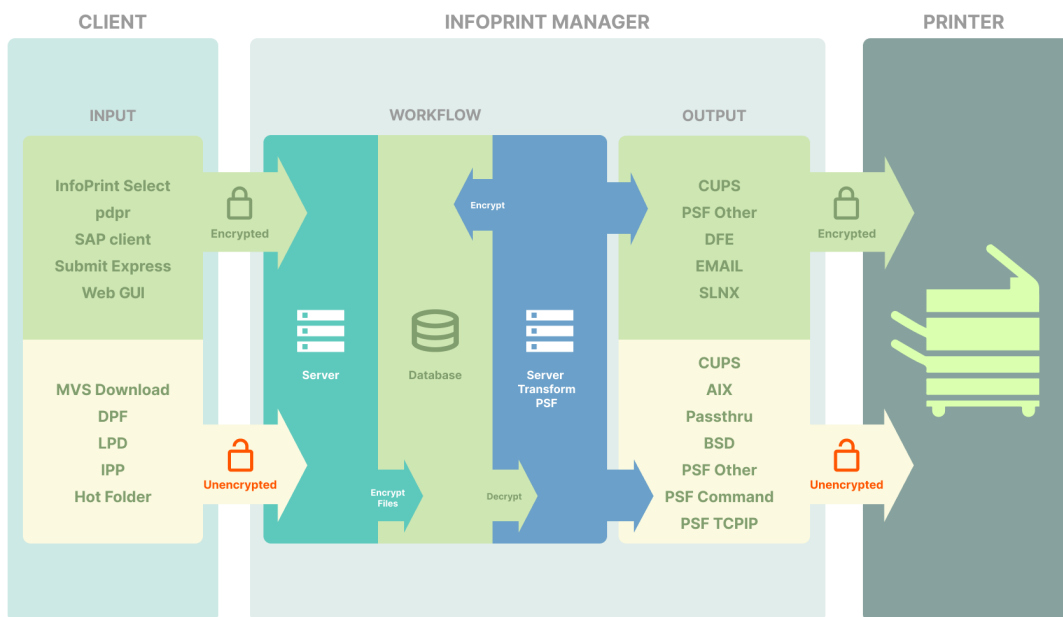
CLIENT

INFOPRINT MANAGER

PRINTER

INPUT

WORKFLOW

OUTPUT

InfoPrint Select
pdpr
SAP client
Submit Express
Web GUI

Encrypted

Encrypt

CUPS
PSF Other
DFE
EMAIL
SLNX

Encrypted

Server

Database

Server
Transform
PSF

MVS Download
DPF
LPD
IPP
Hot Folder

Unencrypted

Encrypt
Files

Decrypt

CUPS
AIX
Passthru
BSD
PSF Other
PSF Command
PSF TCPIP

Unencrypted